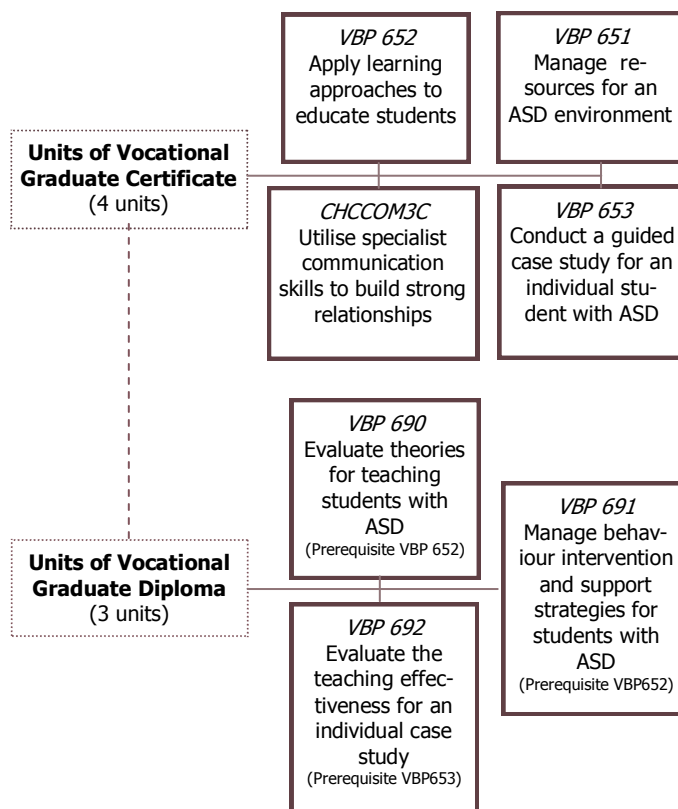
VBP 652
Apply learning approaches to educate students

VBP 651
Manage resources for an ASD environment

**Units of Vocational Graduate Certificate**
(4 units)

CHCCOM3C
Utilise specialist communication skills to build strong relationships

VBP 653
Conduct a guided case study for an individual student with ASD

VBP 690
Evaluate theories for teaching students with ASD
(Prerequisite VBP 652)

VBP 691
Manage behaviour intervention and support strategies for students with ASD
(Prerequisite VBP652)

**Units of Vocational Graduate Diploma**
(3 units)

VBP 692
Evaluate the teaching effectiveness for an individual case study
(Prerequisite VBP653)